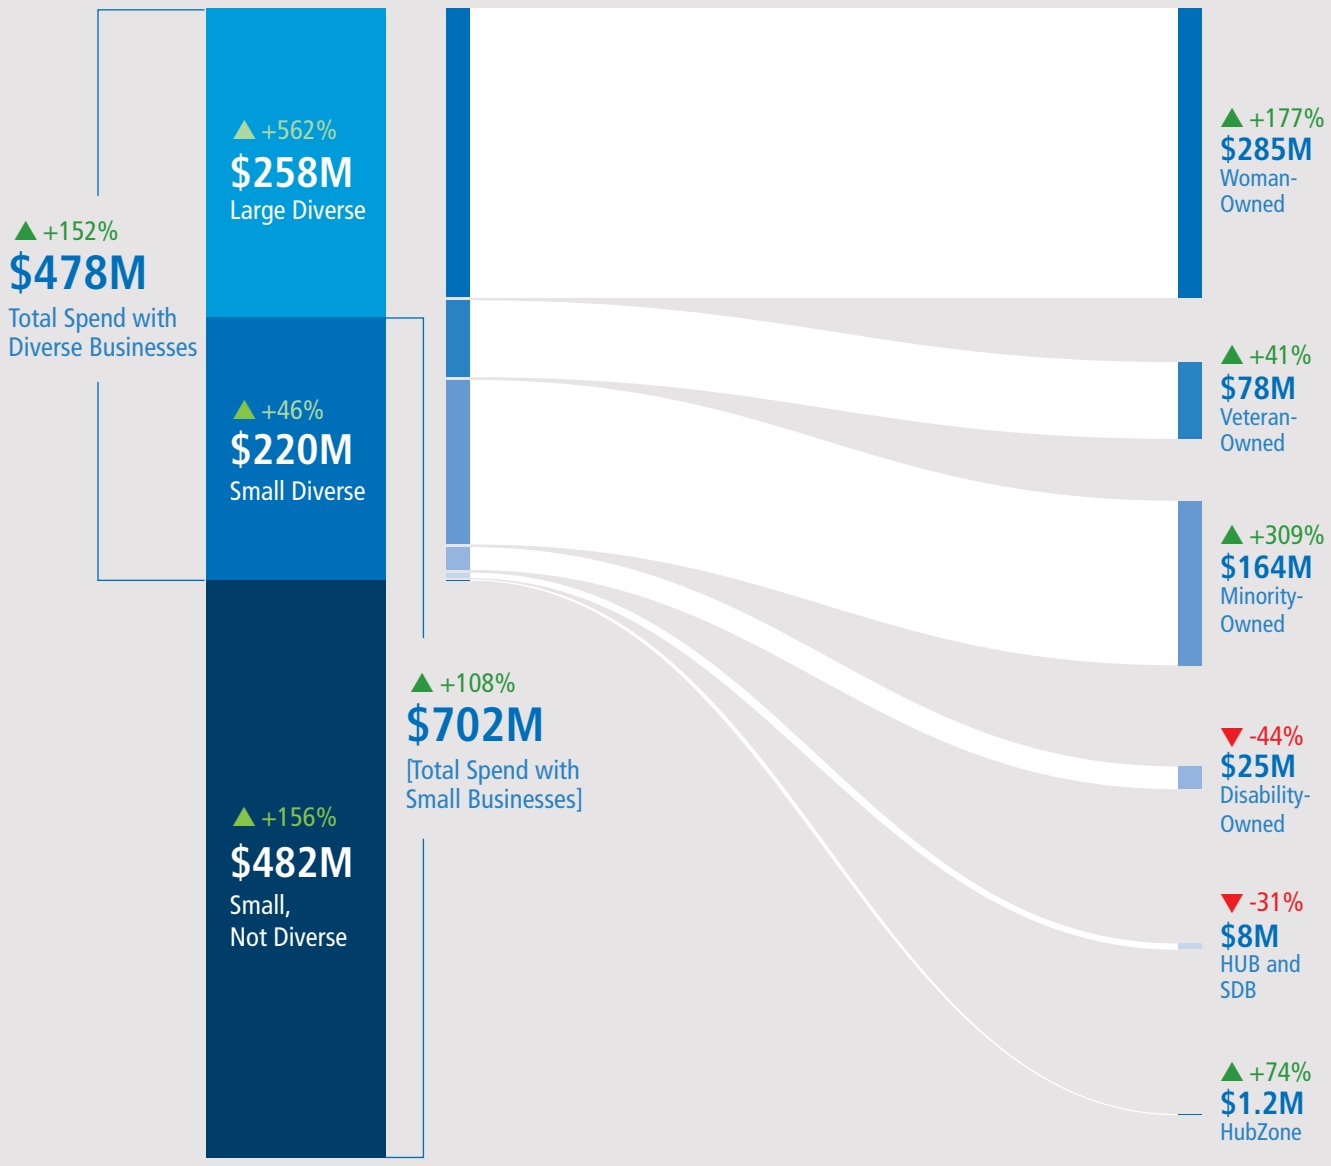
▲ +152%
$478M
Total Spend with Diverse Businesses

▲ +562%
$258M
Large Diverse

▲ +46%
$220M
Small Diverse

▲ +156%
$482M
Small, Not Diverse

▲ +108%
$702M
[Total Spend with Small Businesses]

▲ +177%
$285M
Woman-Owned

▲ +41%
$78M
Veteran-Owned

▲ +309%
$164M
Minority-Owned

▼ -44%
$25M
Disability-Owned

▼ -31%
$8M
HUB and SDB

▲ +74%
$1.2M
HubZone